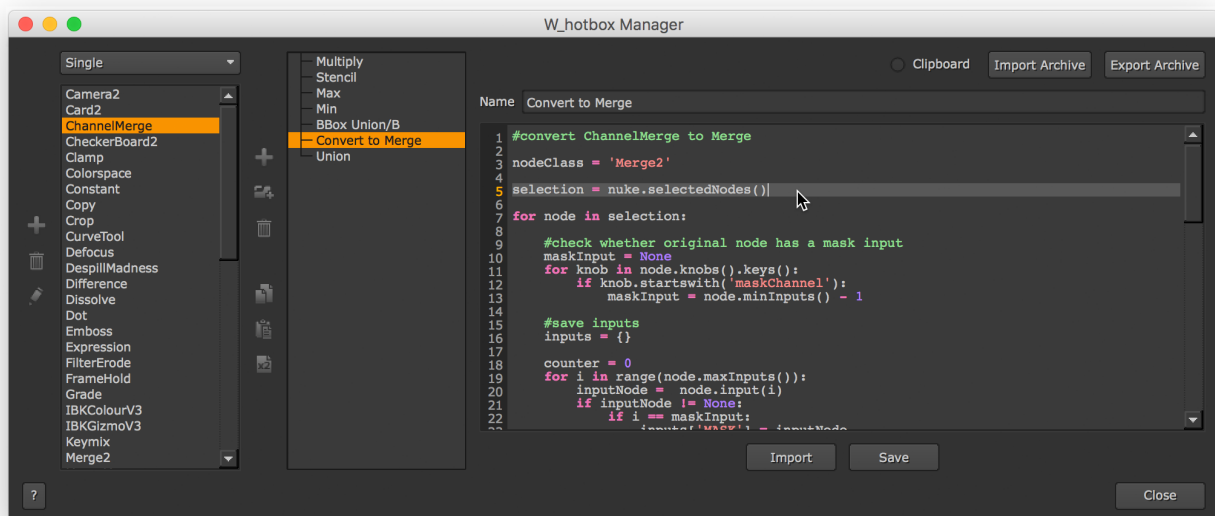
W_hotbox Manager

Single

Camera2
Card2
ChannelMerge
CheckerBoard2
Clamp
Colorspace
Constant
Copy
Crop
CurveTool
Defocus
DespillMadness
Difference
Dissolve
Dot
Emboss
Expression
FilterErode
FrameHold
Grade
IBKColourV3
IBKGizmoV3
Keymix
Merge2

Multiply
Stencil
Max
Min
BBox Union/B
Convert to Merge
Union

Clipboard
Import Archive
Export Archive

Name Convert to Merge

1 #convert ChannelMerge to Merge
2
3 nodeClass = 'Merge2'
4
5 selection = nuke.selectedNodes()
6
7 for node in selection:
8
9     #check whether original node has a mask input
10     maskInput = None
11     for knob in node.knobs().keys():
12         if knob.startswith('maskChannel'):
13             maskInput = node.minInputs() - 1
14
15     #save inputs
16     inputs = {}
17
18     counter = 0
19     for i in range(node.maxInputs()):
20         inputNode =  node.input(i)
21         if inputNode != None:
22             if i == maskInput:
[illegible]

Import
Save

?
Close